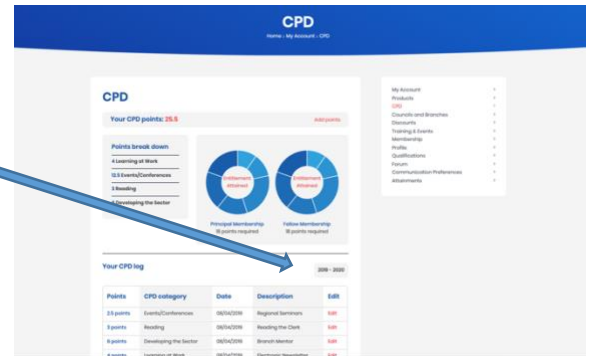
CPD

Home › My Account › CPD

CPD

Your CPD points: 25.5

Add points

Points break down

4 Learning at Work

12.5 Events/Conferences

3 Reading

6 Developing the Sector

Entitlement Attained

Entitlement Attained

Principal Membership
18 points required

Fellow Membership
18 points required

Your CPD log

2019 - 2020

| Points | CPD category | Date | Description | Edit |
|---|---|---|---|---|
| 2.5 points | Events/Conferences | 08/04/2019 | Regional Seminars | Edit |
| 3 points | Reading | 08/04/2019 | Reading the Clerk | Edit |
| 6 points | Developing the Sector | 08/04/2019 | Branch Mentor | Edit |
| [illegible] | Learning at Work | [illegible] | Electronic Newsletter | Edit |

My Account
Products
CPD
Councils and Branches
Discounts
Training & Events
Membership
Profile
Qualifications
Forum
Communication Preferences
Attainments